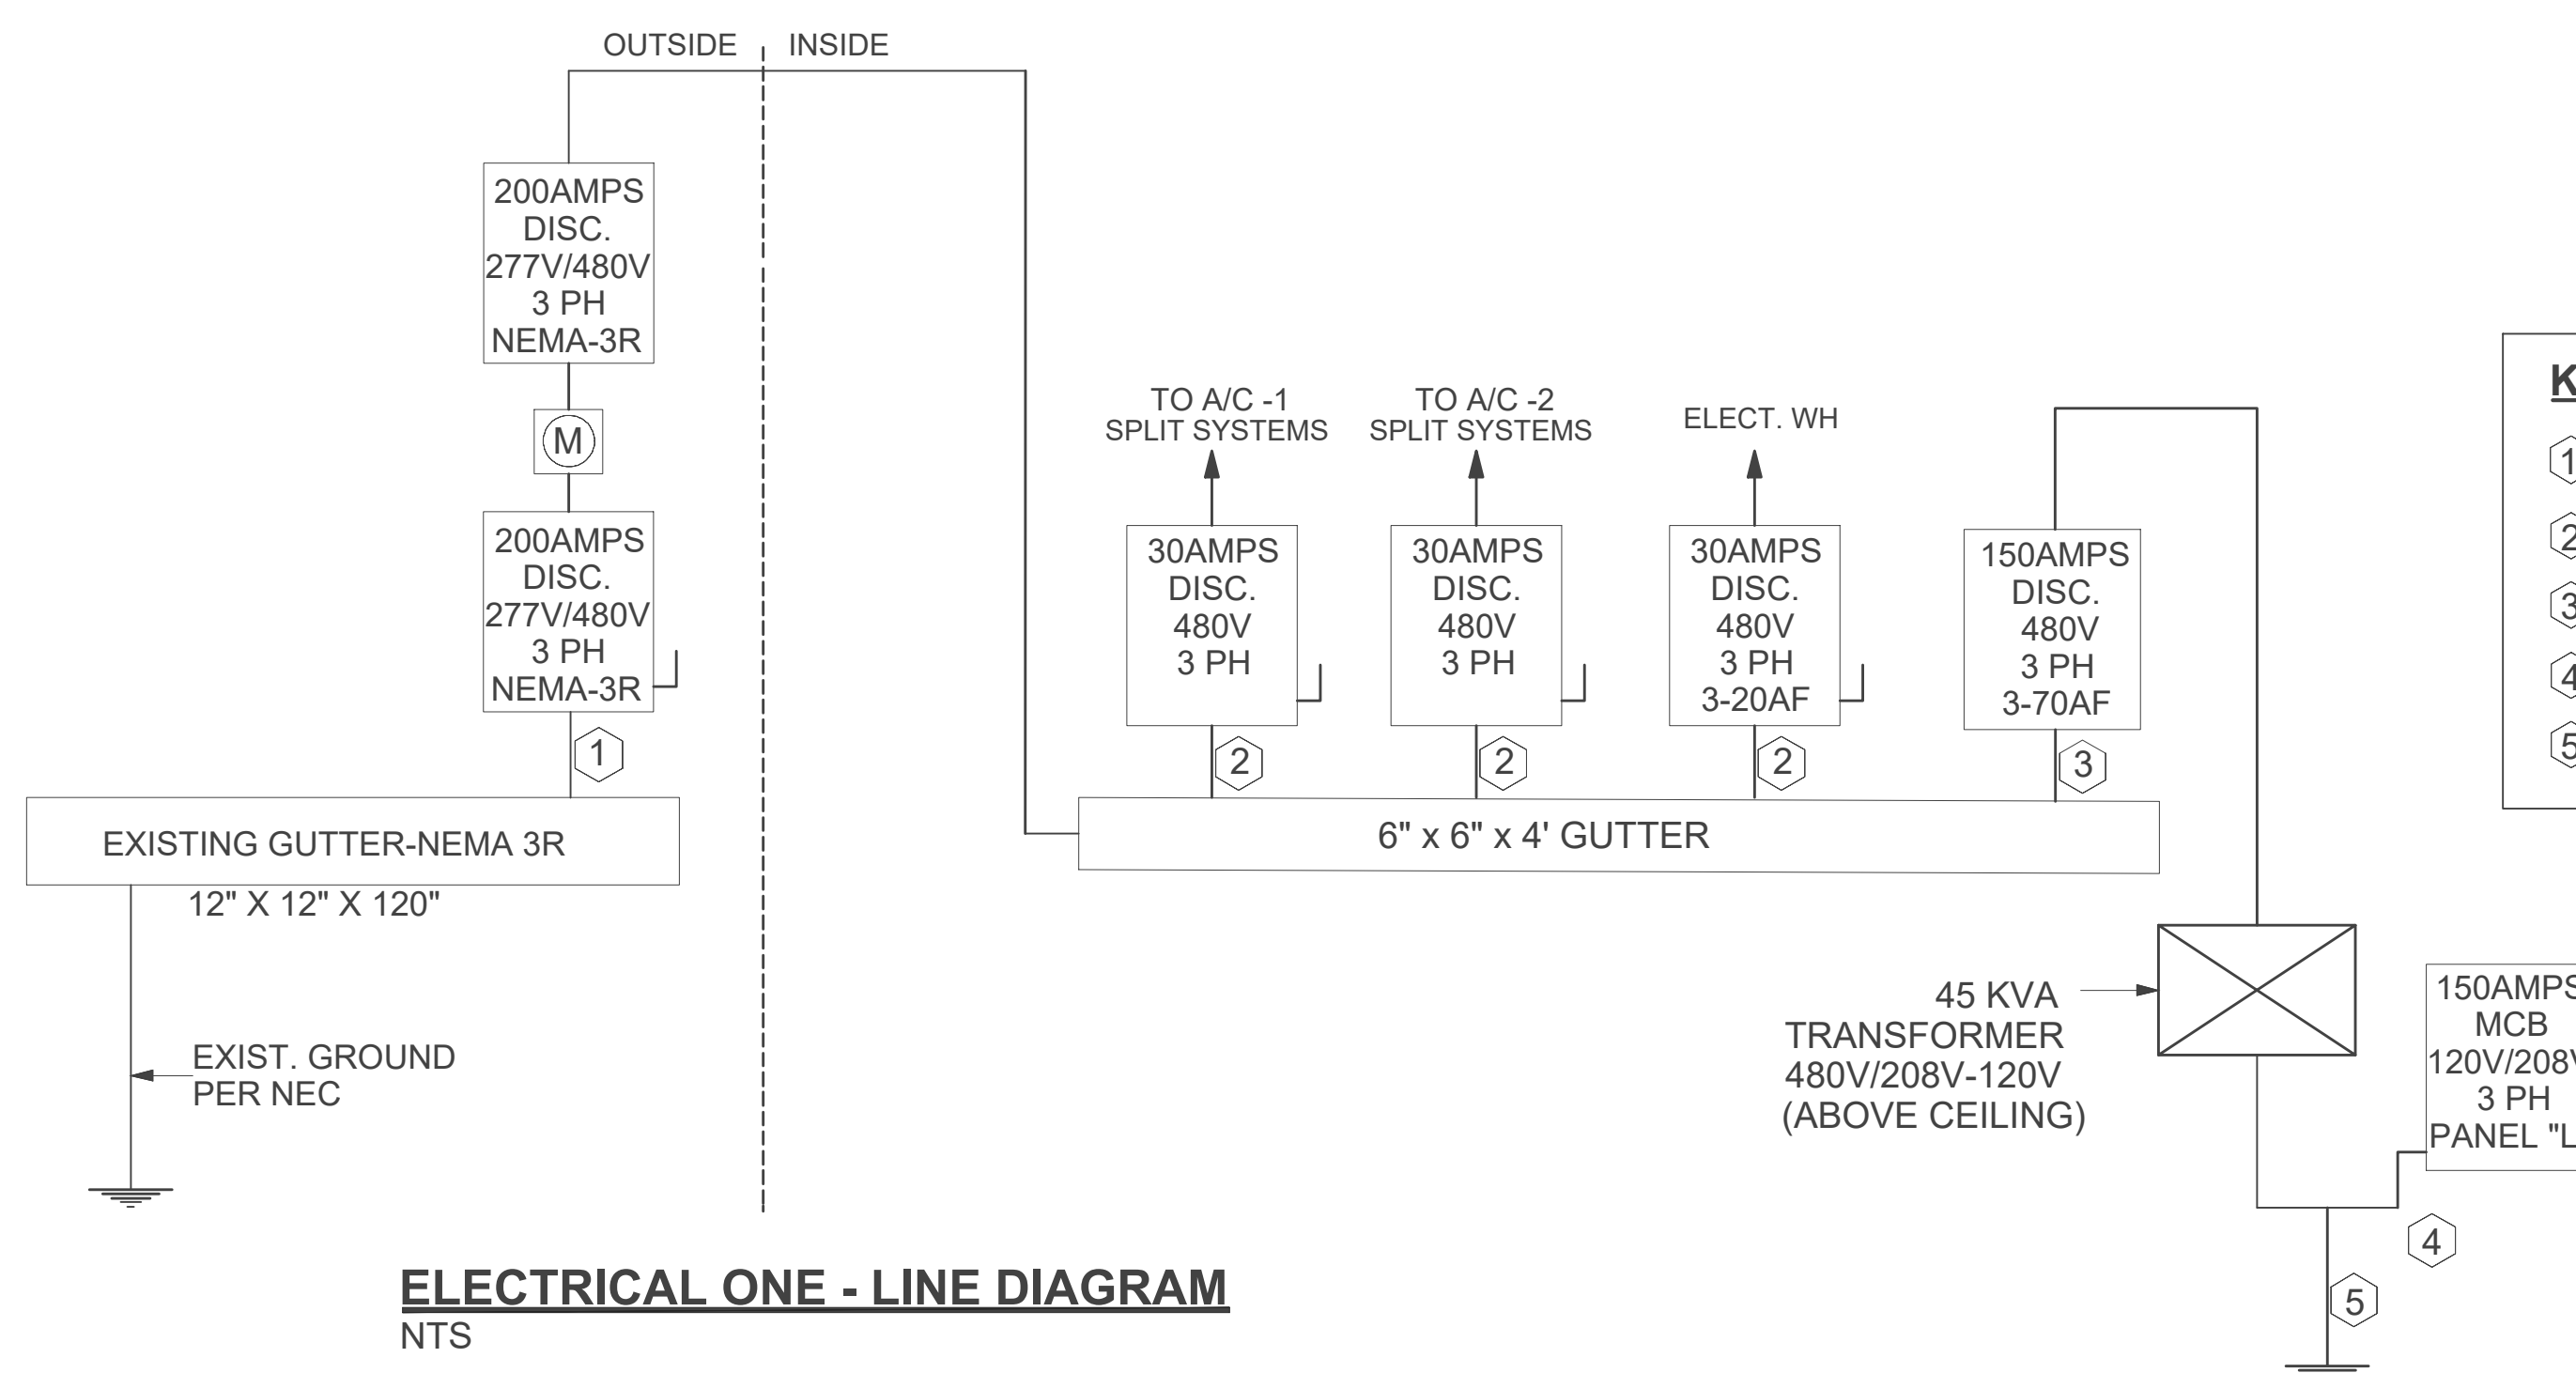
OUTSIDE INSIDE

200AMPS DISC. 277V/480V 3 PH NEMA-3R

M

200AMPS DISC. 277V/480V 3 PH NEMA-3R

1

EXISTING GUTTER-NEMA 3R

12" X 12" X 120"

EXIST. GROUND PER NEC

TO A/C -1 SPLIT SYSTEMS

TO A/C -2 SPLIT SYSTEMS

ELECT. WH

30AMPS DISC. 480V 3 PH

2

30AMPS DISC. 480V 3 PH

2

30AMPS DISC. 480V 3 PH 3-20AF

2

150AMPS DISC. 480V 3 PH 3-70AF

3

6" x 6" x 4' GUTTER

45 KVA TRANSFORMER 480V/208V-120V (ABOVE CEILING)

150AMPS MCB 120V/208V 3 PH PANEL "L

4

5

K

1

2

3

4

5

ELECTRICAL ONE - LINE DIAGRAM
NTS